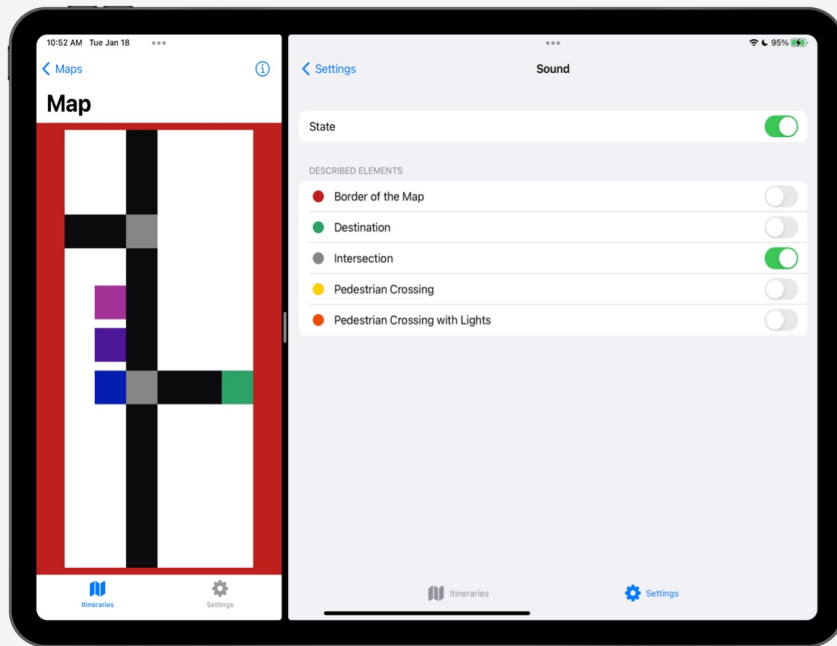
10:52 AM Tue Jan 18

Maps

Map

Itineraries

Settings

95%

Settings

Sound

State

DESCRIBED ELEMENTS

Border of the Map

Destination

Intersection

Pedestrian Crossing

Pedestrian Crossing with Lights

Itineraries

Settings